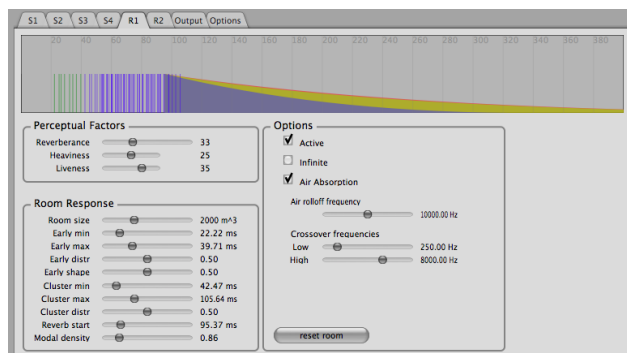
S1 S2 S3 S4 R1 R2 Output Options

20 40 60 80 100 120 140 160 180 200 220 240 260 280 300 320 340 360 380

Perceptual Factors
Reverberance 33
Heaviness 25
Liveness 35

Room Response
Room size 2000 m^3
Early min 22.22 ms
Early max 39.71 ms
Early distr 0.50
Early shape 0.50
Cluster min 42.47 ms
Cluster max 105.64 ms
Cluster distr 0.50
Reverb start 95.37 ms
Modal density 0.86

Options
Active
Infinite
Air Absorption
Air rolloff frequency
10000.00 Hz
Crossover frequencies
Low 250.00 Hz
High 8000.00 Hz
reset room